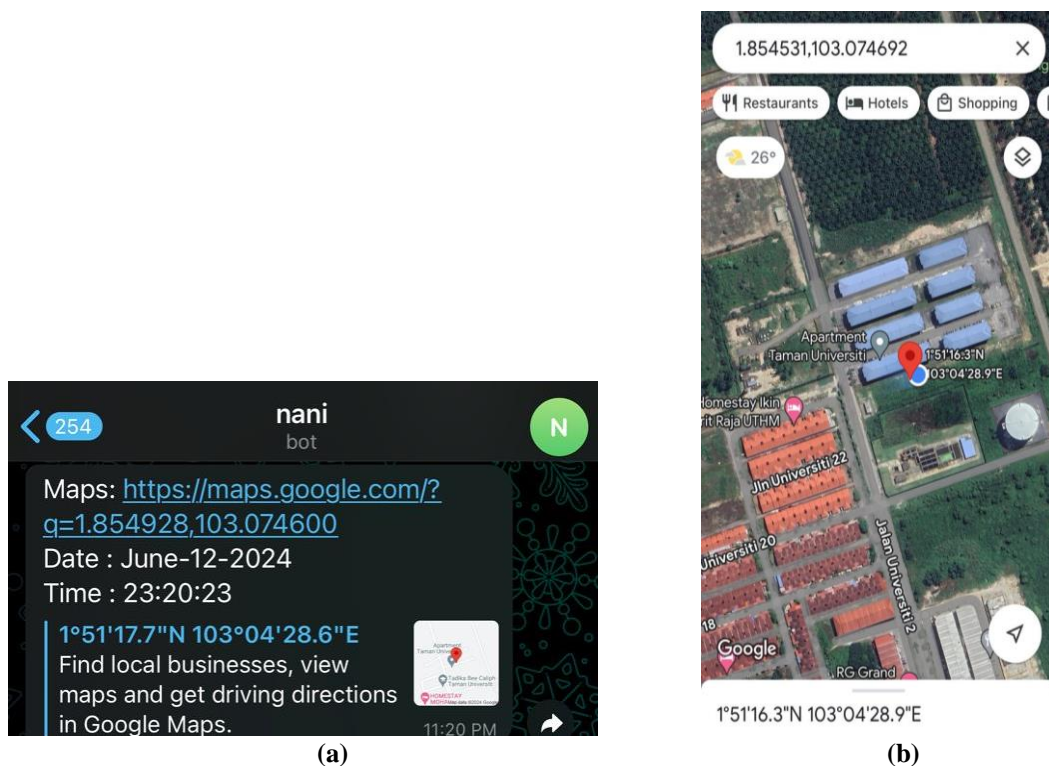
254
nani
bot
N

Maps: https://maps.google.com/?q=1.854928,103.074600
Date : June-12-2024
Time : 23:20:23

1°51'17.7"N 103°04'28.6"E
Find local businesses, view maps and get driving directions in Google Maps.

Apartment Taman Universiti
Tadika Bee Caliph Taman Universiti
HOMESTAY MOHA
Map data ©2024 Google

11:20 PM

(a)

1.854531,103.074692
×
Restaurants
Hotels
Shopping
26°
Apartment Taman Universiti
1°51'16.3"N 103°04'28.9"E
Homestay Ikin
rit Raja UTHM
Jln Universiti 22
Universiti 20
Jalan Universiti 2
18
Google
RG Grand

1°51'16.3"N 103°04'28.9"E

(b)